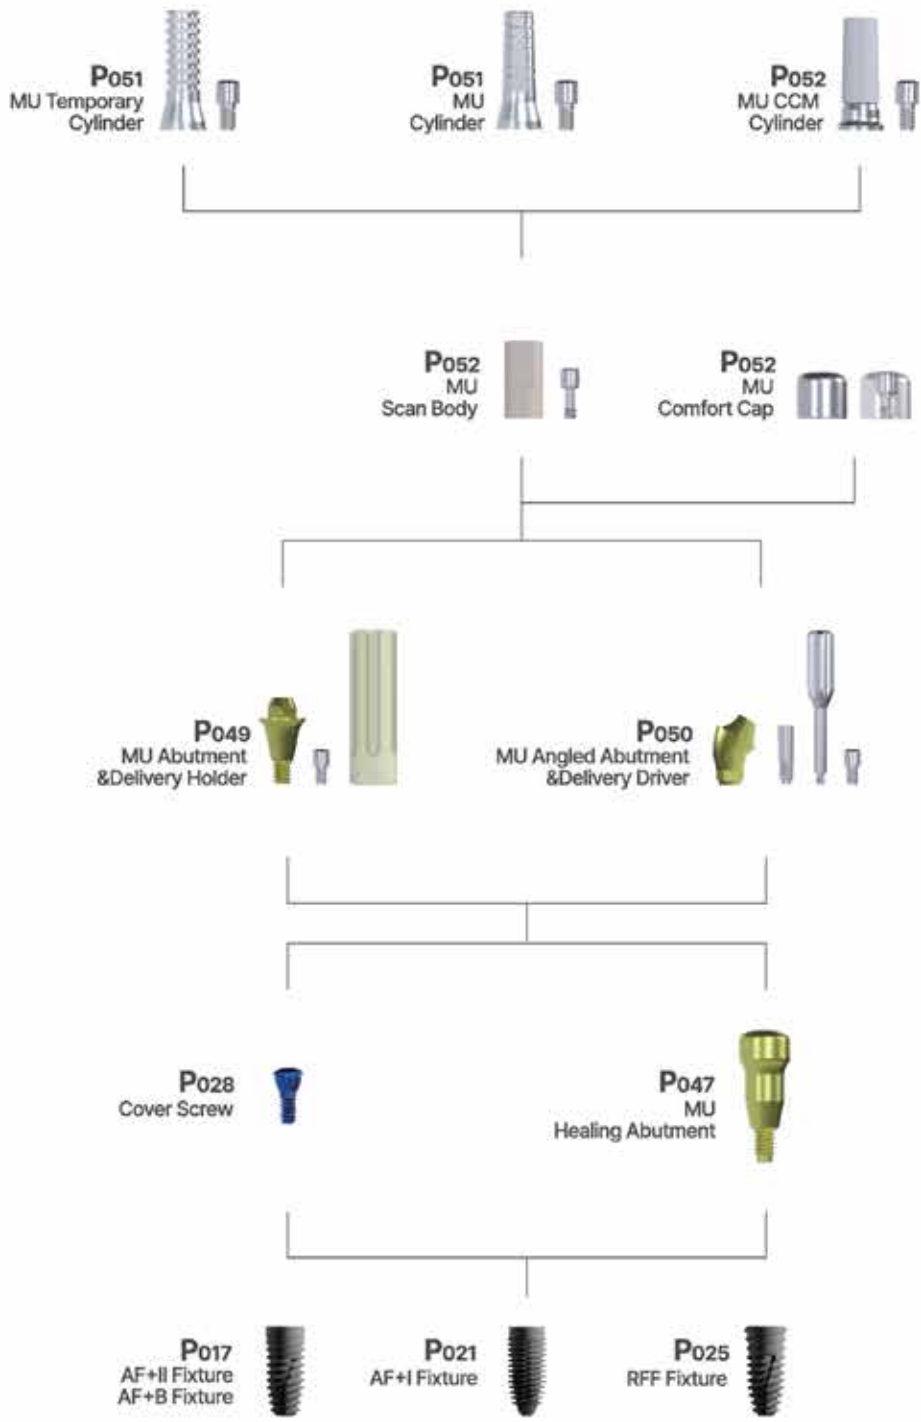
P051
MU Temporary Cylinder

P051
MU Cylinder

P052
MU CCM Cylinder

P052
MU Scan Body

P052
MU Comfort Cap

P049
MU Abutment &Delivery Holder

P050
MU Angled Abutment &Delivery Driver

P028
Cover Screw

P047
MU Healing Abutment

P017
AF+II Fixture
AF+B Fixture

P021
AF+I Fixture

P025
RFF Fixture